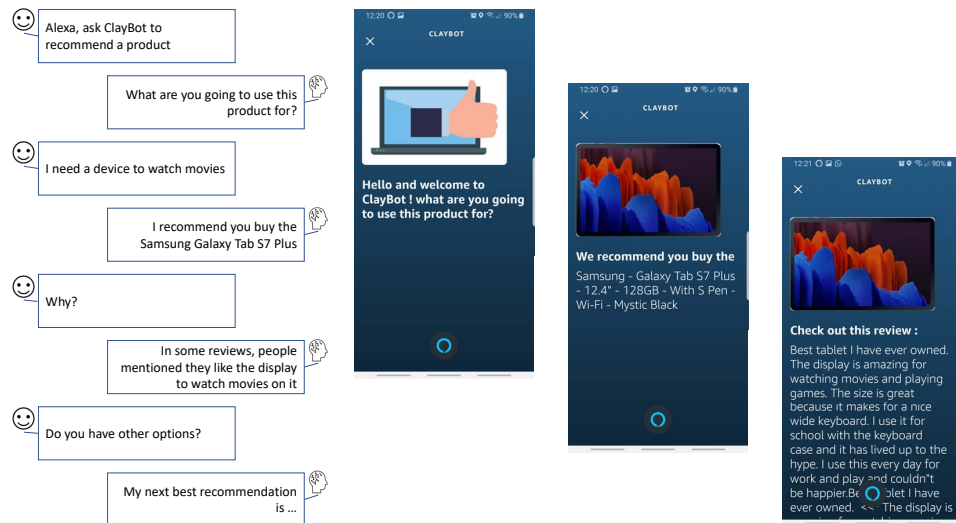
Alexa, ask ClayBot to recommend a product

What are you going to use this product for?

I need a device to watch movies

I recommend you buy the Samsung Galaxy Tab S7 Plus

Why?

In some reviews, people mentioned they like the display to watch movies on it

Do you have other options?

My next best recommendation is ...

12:20 90%

CLAYBOT

×

Hello and welcome to ClayBot ! what are you going to use this product for?

12:20 90%

CLAYBOT

×

We recommend you buy the

Samsung - Galaxy Tab S7 Plus - 12.4" - 128GB - With S Pen - Wi-Fi - Mystic Black

12:21 90%

CLAYBOT

×

Check out this review :

Best tablet I have ever owned. The display is amazing for watching movies and playing games. The size is great because it makes for a nice wide keyboard. I use it for school with the keyboard case and it has lived up to the hype. I use this every day for work and play and couldn"t be happier.Be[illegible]blet I have ever owned. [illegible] The display is